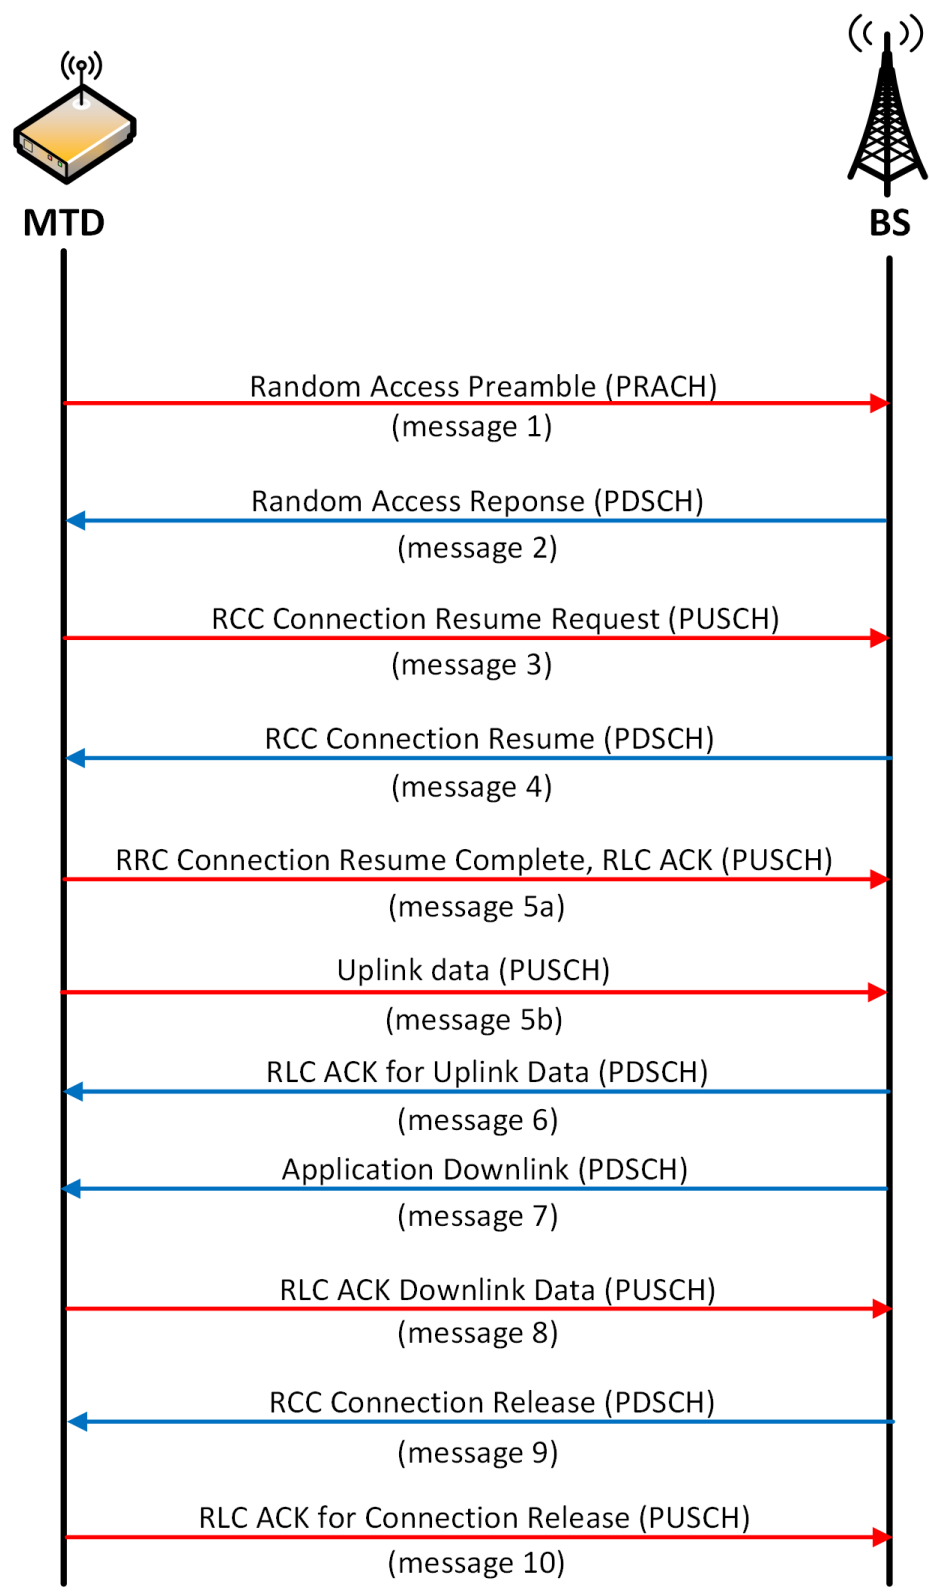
MTD

BS

Random Access Preamble (PRACH)
(message 1)

Random Access Reponse (PDSCH)
(message 2)

RCC Connection Resume Request (PUSCH)
(message 3)

RCC Connection Resume (PDSCH)
(message 4)

RRC Connection Resume Complete, RLC ACK (PUSCH)
(message 5a)

Uplink data (PUSCH)
(message 5b)

RLC ACK for Uplink Data (PDSCH)
(message 6)

Application Downlink (PDSCH)
(message 7)

RLC ACK Downlink Data (PUSCH)
(message 8)

RCC Connection Release (PDSCH)
(message 9)

RLC ACK for Connection Release (PUSCH)
(message 10)